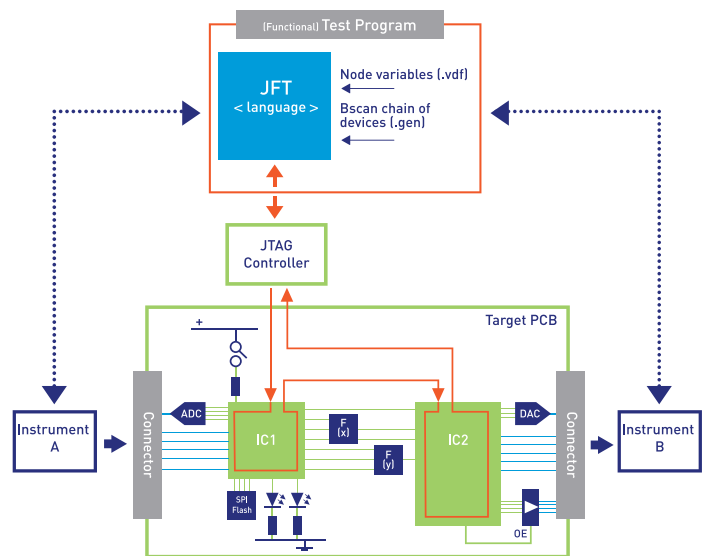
(Functional) Test Program

JFT
< language >

Node variables (.vdf)

Bscan chain of devices (.gen)

JTAG Controller

Target PCB

+

Instrument A

Connector

ADC

IC1

F (x)

F (y)

IC2

DAC

Connector

Instrument B

SPI Flash

OE